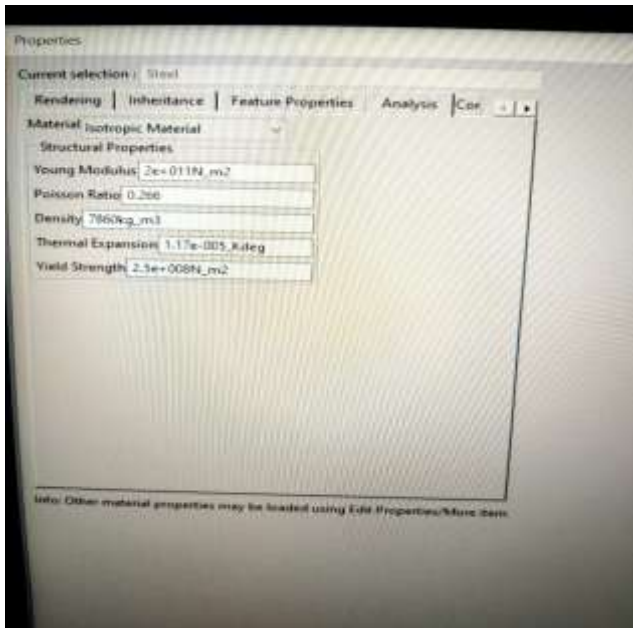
Properties

Current selection : Steel

Rendering | Inheritance | Feature Properties | Analysis | Cor

Material Isotropic Material

Structural Properties

Young Modulus 2e+011N_m2

Poisson Ratio 0.266

Density 7860kg_m3

Thermal Expansion 1.17e-005_Kdeg

Yield Strength 2.5e+008N_m2

Info: Other material properties may be loaded using Edit Properties/More item